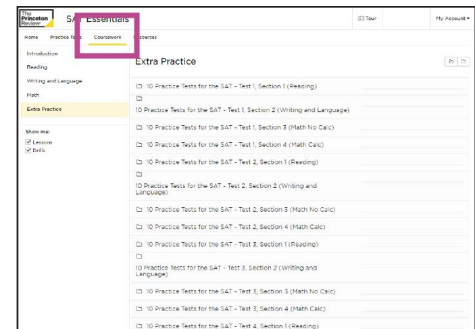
The Princeton Review SAT Essentials

Tour My Account

Home Practice Tests Coursework Resources

Introduction
Reading
Writing and Language
Math
Extra Practice

Show me:
Lessons
Drills

Extra Practice

10 Practice Tests for the SAT - Test 1, Section 1 (Reading)

10 Practice Tests for the SAT - Test 1, Section 2 (Writing and Language)

10 Practice Tests for the SAT - Test 1, Section 3 (Math No Calc)

10 Practice Tests for the SAT - Test 1, Section 4 (Math Calc)

10 Practice Tests for the SAT - Test 2, Section 1 (Reading)

10 Practice Tests for the SAT - Test 2, Section 2 (Writing and Language)

10 Practice Tests for the SAT - Test 2, Section 3 (Math No Calc)

10 Practice Tests for the SAT - Test 2, Section 4 (Math Calc)

10 Practice Tests for the SAT - Test 3, Section 1 (Reading)

10 Practice Tests for the SAT - Test 3, Section 2 (Writing and Language)

10 Practice Tests for the SAT - Test 3, Section 3 (Math No Calc)

10 Practice Tests for the SAT - Test 3, Section 4 (Math Calc)

10 Practice Tests for the SAT - Test 4, Section 1 (Reading)